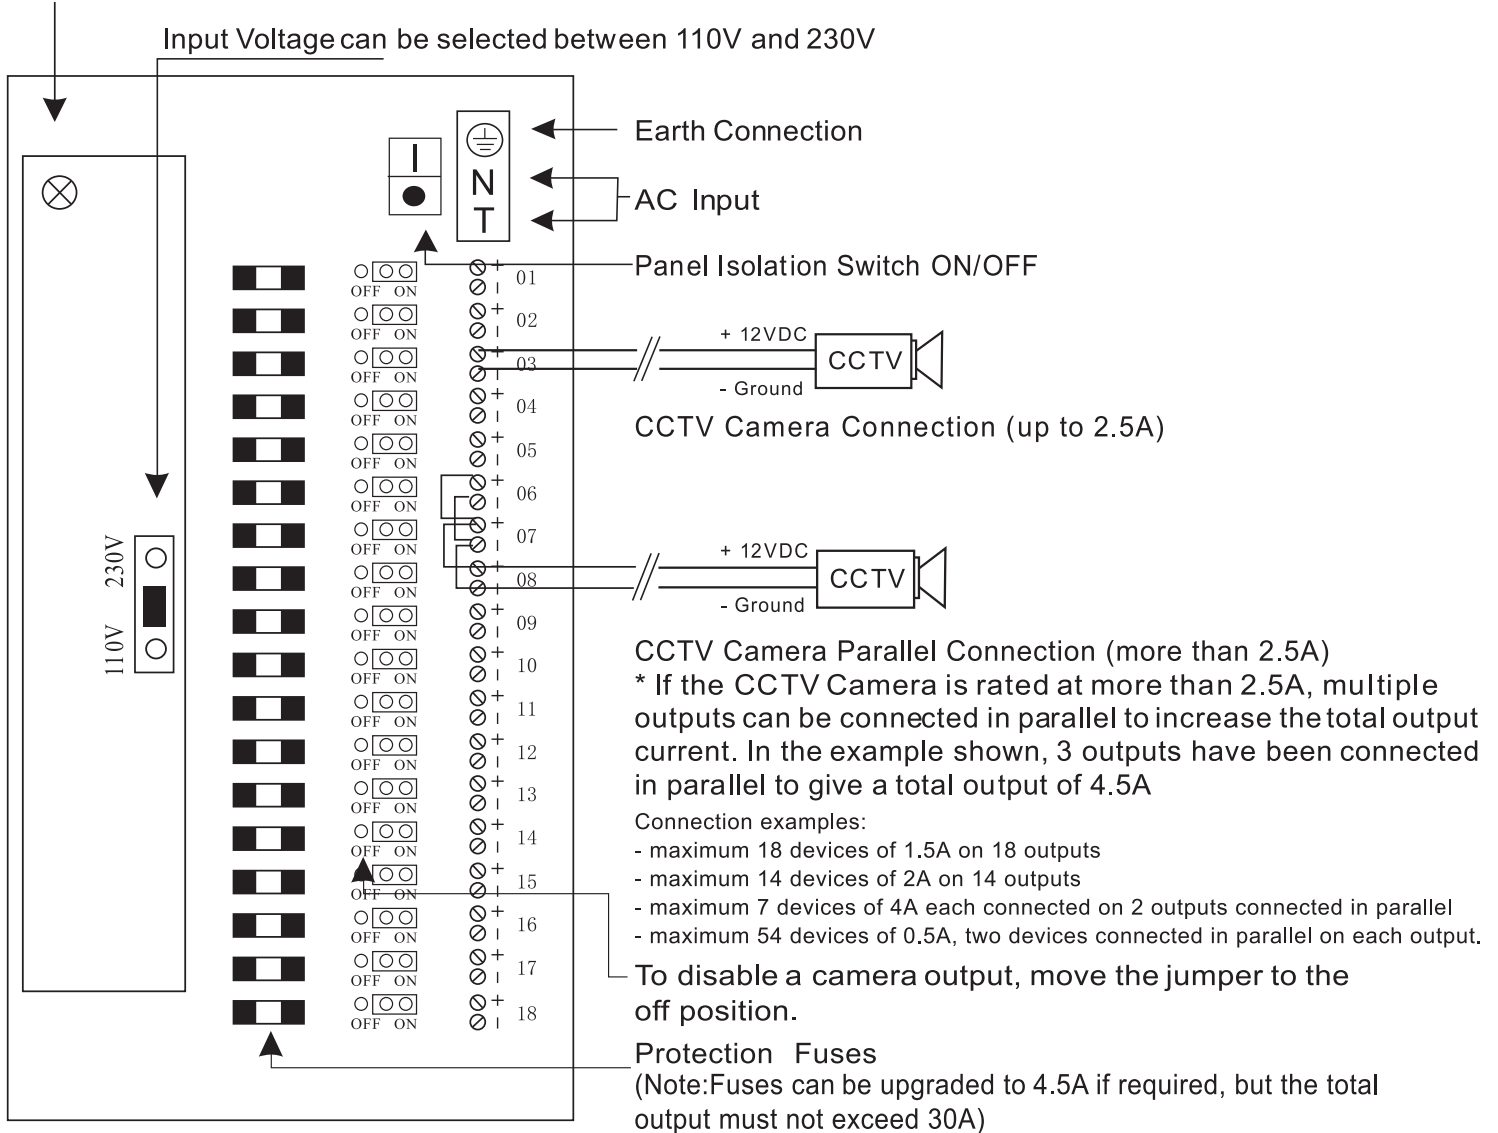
Input Voltage can be selected between 110V and 230V

Earth Connection

N
T

AC Input

Panel Isolation Switch ON/OFF

230V
110V

OFF ON 01
OFF ON 02
OFF ON 03
OFF ON 04
OFF ON 05
OFF ON 06
OFF ON 07
OFF ON 08
OFF ON 09
OFF ON 10
OFF ON 11
OFF ON 12
OFF ON 13
OFF ON 14
OFF ON 15
OFF ON 16
OFF ON 17
OFF ON 18

+ 12VDC
CCTV
- Ground

CCTV Camera Connection (up to 2.5A)

+ 12VDC
CCTV
- Ground

CCTV Camera Parallel Connection (more than 2.5A)
* If the CCTV Camera is rated at more than 2.5A, multiple outputs can be connected in parallel to increase the total output current. In the example shown, 3 outputs have been connected in parallel to give a total output of 4.5A

Connection examples:
- maximum 18 devices of 1.5A on 18 outputs
- maximum 14 devices of 2A on 14 outputs
- maximum 7 devices of 4A each connected on 2 outputs connected in parallel
- maximum 54 devices of 0.5A, two devices connected in parallel on each output.

To disable a camera output, move the jumper to the off position.

Protection Fuses
(Note:Fuses can be upgraded to 4.5A if required, but the total output must not exceed 30A)